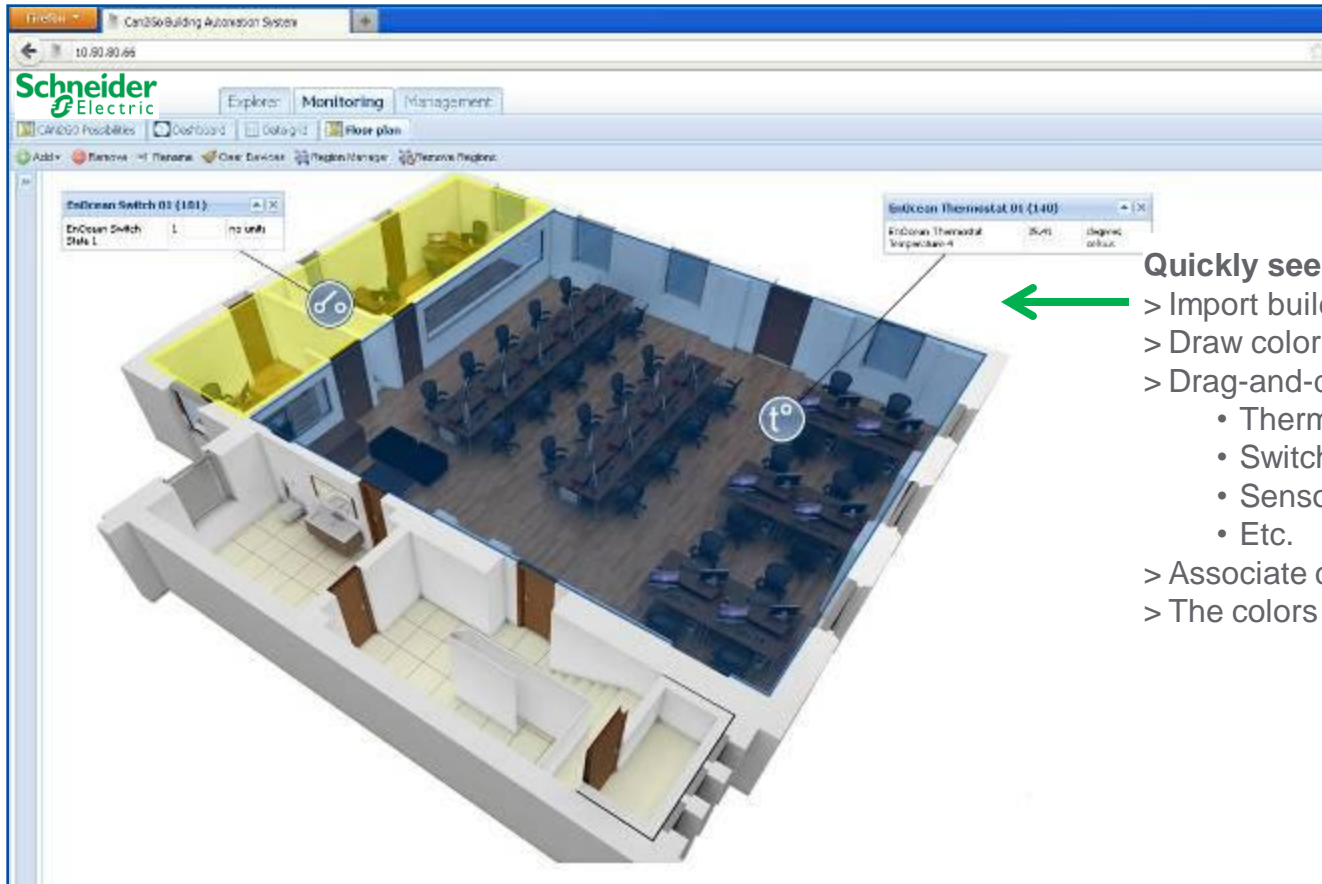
Firefox
Can2Go Building Automation System
10.90.80.66
Schneider Electric
Explorer Monitoring Management
CAN2GO Possibilities Dashboard Datagrid Floor plan
Add Remove Rename Clear Devices Region Manager Remove Regions

EnOcean Switch 01 (101)
| EnOcean Switch State 1 | 1 | no units |
|---|---|---|

EnOcean Thermostat 01 (140)
| EnOcean Thermostat Temperature 4 | 25.41 | degrees celsius |
|---|---|---|

Quickly see
> Import build
> Draw color
> Drag-and-d
• Therm
• Switch
• Senso
• Etc.
> Associate c
> The colors